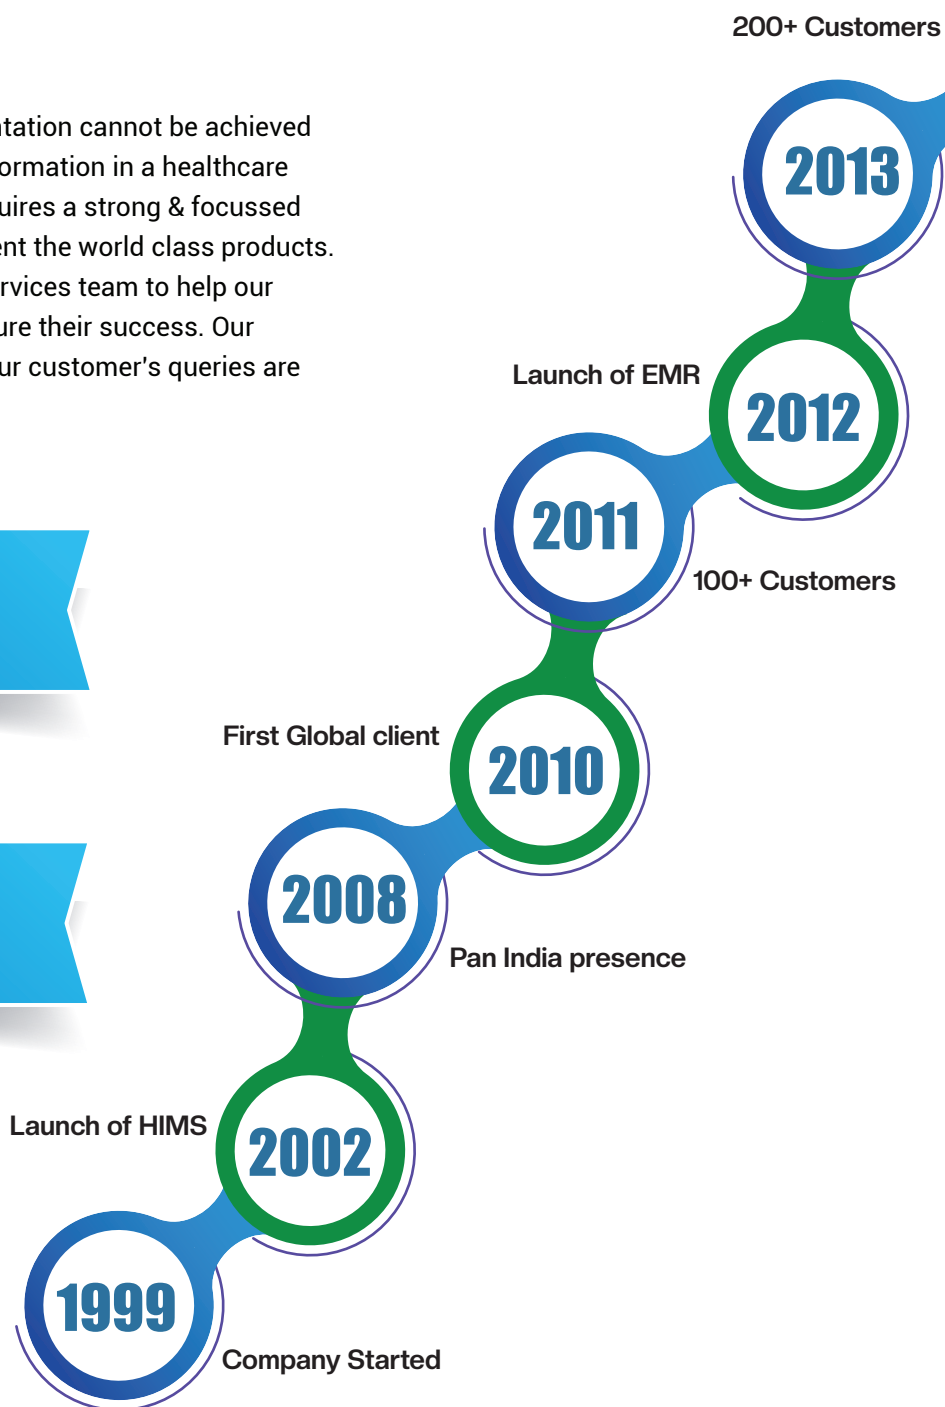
200+ Customers

ntation cannot be achieved ormation in a healthcare uires a strong & focussed ent the world class products. rvices team to help our ure their success. Our ur customer's queries are

2013

Launch of EMR

2012

2011

100+ Customers

First Global client

2010

2008

Pan India presence

Launch of HIMS

2002

1999

Company Started